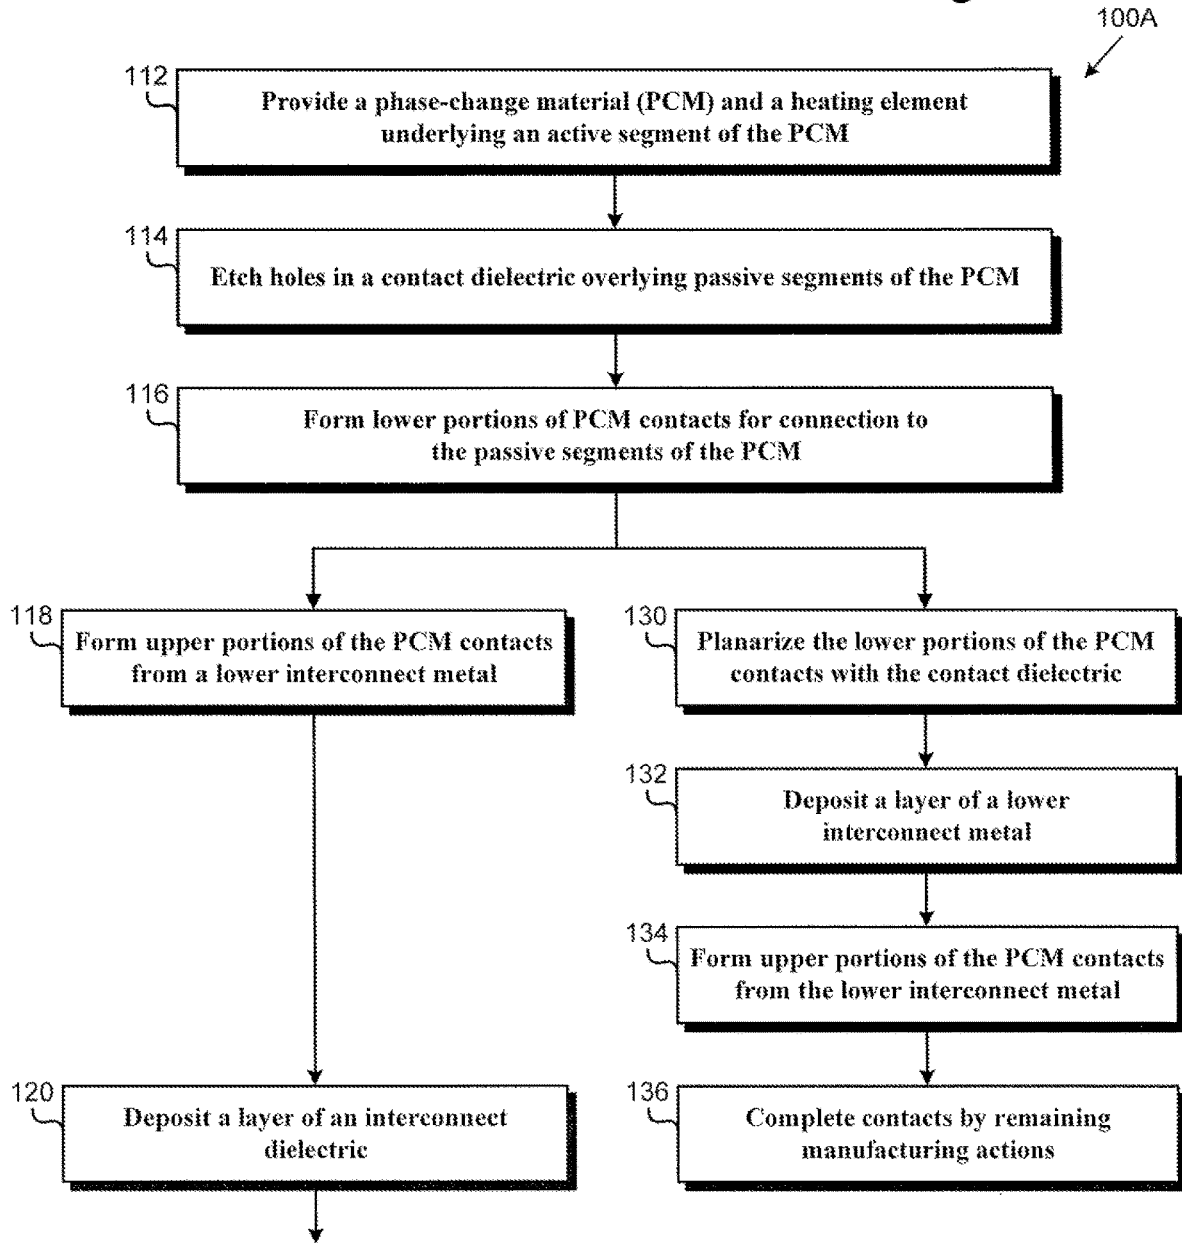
100A

112
Provide a phase-change material (PCM) and a heating element underlying an active segment of the PCM

114
Etch holes in a contact dielectric overlying passive segments of the PCM

116
Form lower portions of PCM contacts for connection to the passive segments of the PCM

118
Form upper portions of the PCM contacts from a lower interconnect metal

130
Planarize the lower portions of the PCM contacts with the contact dielectric

132
Deposit a layer of a lower interconnect metal

134
Form upper portions of the PCM contacts from the lower interconnect metal

120
Deposit a layer of an interconnect dielectric

136
Complete contacts by remaining manufacturing actions